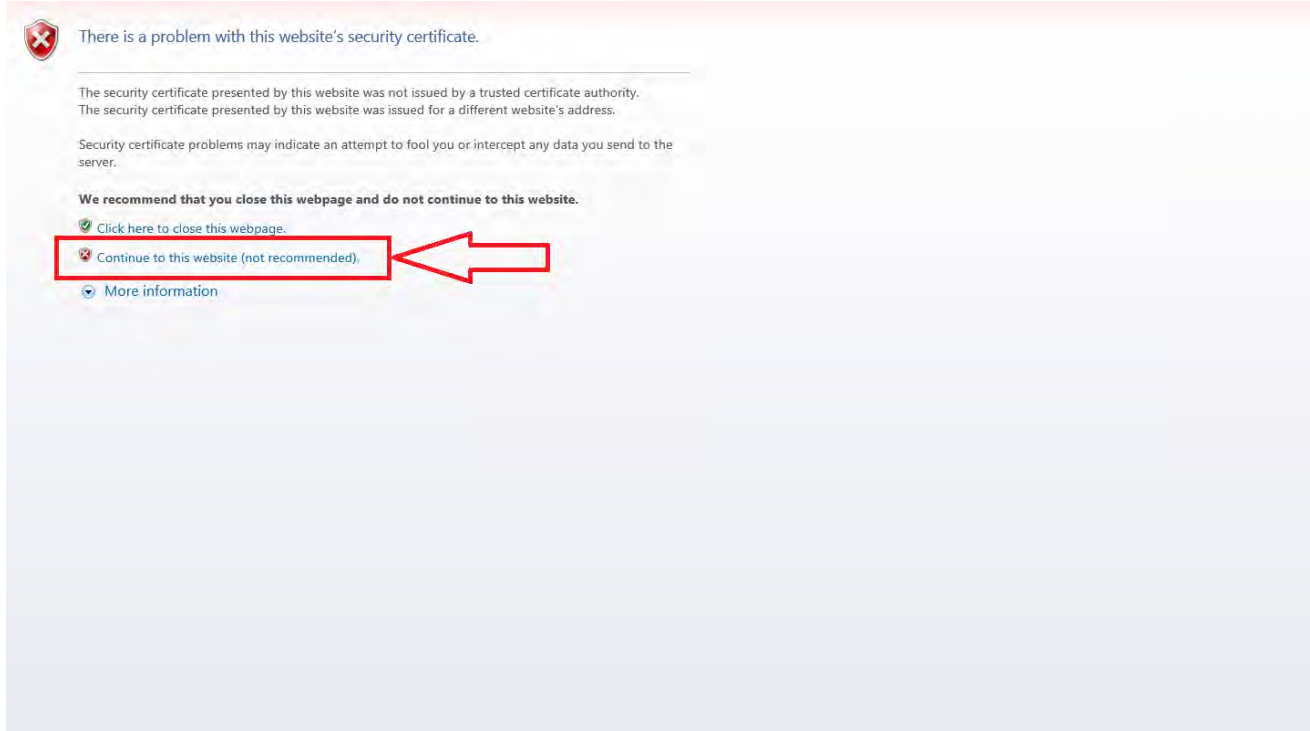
There is a problem with this website's security certificate.

The security certificate presented by this website was not issued by a trusted certificate authority.
The security certificate presented by this website was issued for a different website's address.

Security certificate problems may indicate an attempt to fool you or intercept any data you send to the server.

**We recommend that you close this webpage and do not continue to this website.**

Click here to close this webpage.

Continue to this website (not recommended).

More information